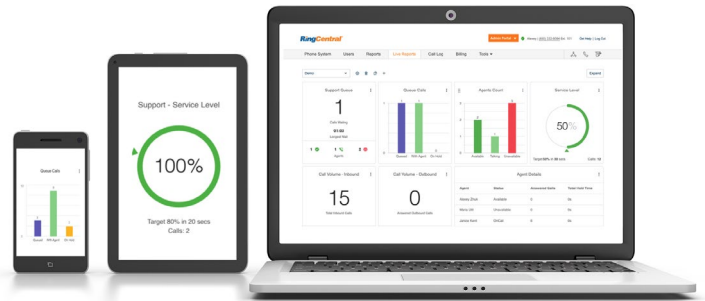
Queue Calls

Queued

With Agent

On Hold

Support - Service Level

100%

Target 80% in 20 secs
Calls: 2

RingCentral

Phone System

Users

Reports

Live Reports

Call Log

Billing

Tools

Expand

Support Queue

1

Calls Waiting

01:50

Longest Wait

Agents

Queue Calls

Queued

With Agent

On Hold

Agents Count

Available

Talking

Unavailable

Service Level

50%

Calls: 12

Call Volume - Inbound

15

Total Inbound Calls

Call Volume - Outbound

0

Outbound Calls

Agent Details

Agent

Status

Answered Calls

Total Calls Time

Available

Unavailable

OnCall